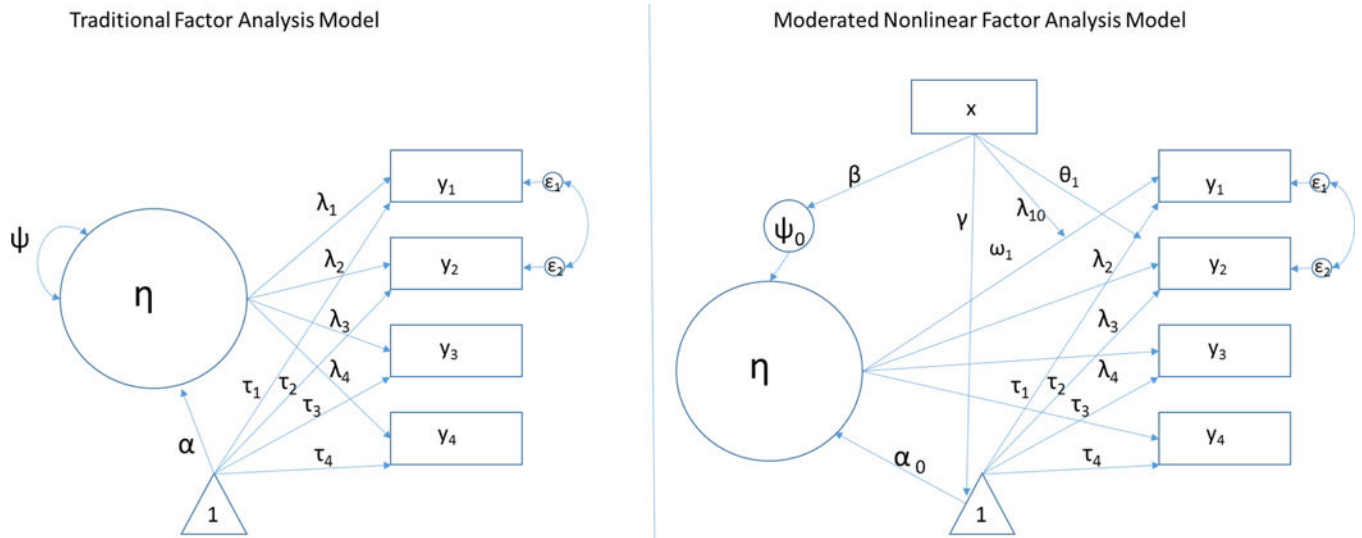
Traditional Factor Analysis Model

$\psi$

$\eta$

$\lambda_1$
$\lambda_2$
$\lambda_3$
$\lambda_4$

$y_1$
$y_2$
$y_3$
$y_4$

$\varepsilon_1$
$\varepsilon_2$

$\tau_1$ $\tau_2$ $\tau_3$ $\tau_4$

$\alpha$

1

Moderated Nonlinear Factor Analysis Model

x

$\beta$

$\psi_0$

$\gamma$

$\lambda_{10}$

$\theta_1$

$\omega_1$

$\eta$

$\lambda_2$
$\lambda_3$
$\lambda_4$

$y_1$
$y_2$
$y_3$
$y_4$

$\varepsilon_1$
$\varepsilon_2$

$\tau_1$ $\tau_2$ $\tau_3$ $\tau_4$

$\alpha_0$

1